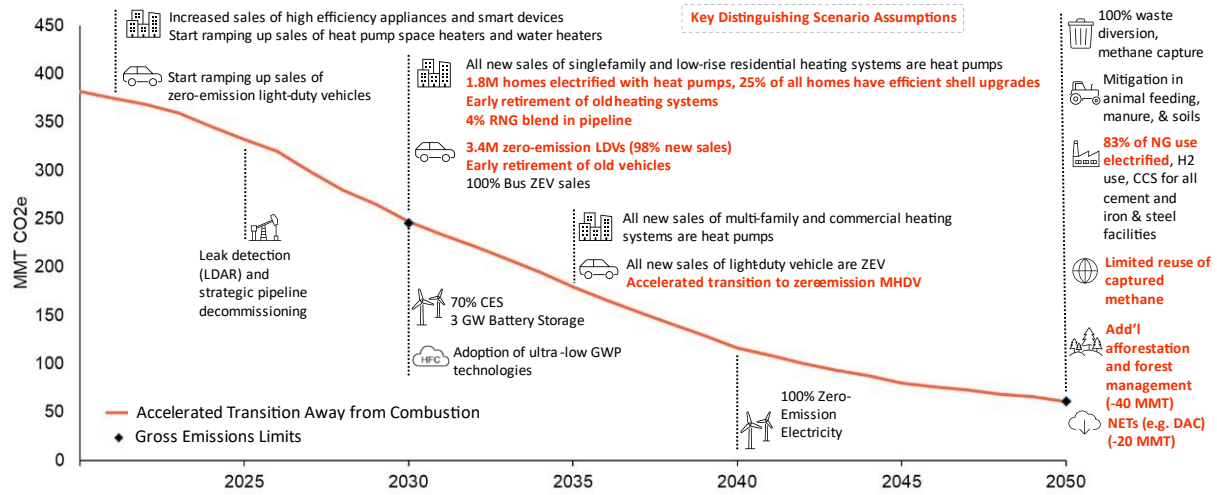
450
400
350
300
250
200
150
100
50
0
MMT CO2e

2025
2030
2035
2040
2045
2050

Key Distinguishing Scenario Assumptions

Increased sales of high efficiency appliances and smart devices
Start ramping up sales of heat pump space heaters and water heaters

Start ramping up sales of zero-emission light-duty vehicles

Leak detection (LDAR) and strategic pipeline decommissioning

All new sales of singlefamily and low-rise residential heating systems are heat pumps
1.8M homes electrified with heat pumps, 25% of all homes have efficient shell upgrades
Early retirement of oldheating systems
4% RNG blend in pipeline

3.4M zero-emission LDVs (98% new sales)
Early retirement of old vehicles
100% Bus ZEV sales

All new sales of multi-family and commercial heating systems are heat pumps

All new sales of light-duty vehicle are ZEV
Accelerated transition to zeroemission MHDV

70% CES
3 GW Battery Storage

HFC
Adoption of ultra-low GWP technologies

100% Zero-Emission Electricity

100% waste diversion, methane capture

Mitigation in animal feeding, manure, & soils

83% of NG use electrified, H2 use, CCS for all cement and iron & steel facilities

Limited reuse of captured methane

Add'l afforestation and forest management (-40 MMT)

NETs (e.g. DAC) (-20 MMT)

Accelerated Transition Away from Combustion
Gross Emissions Limits